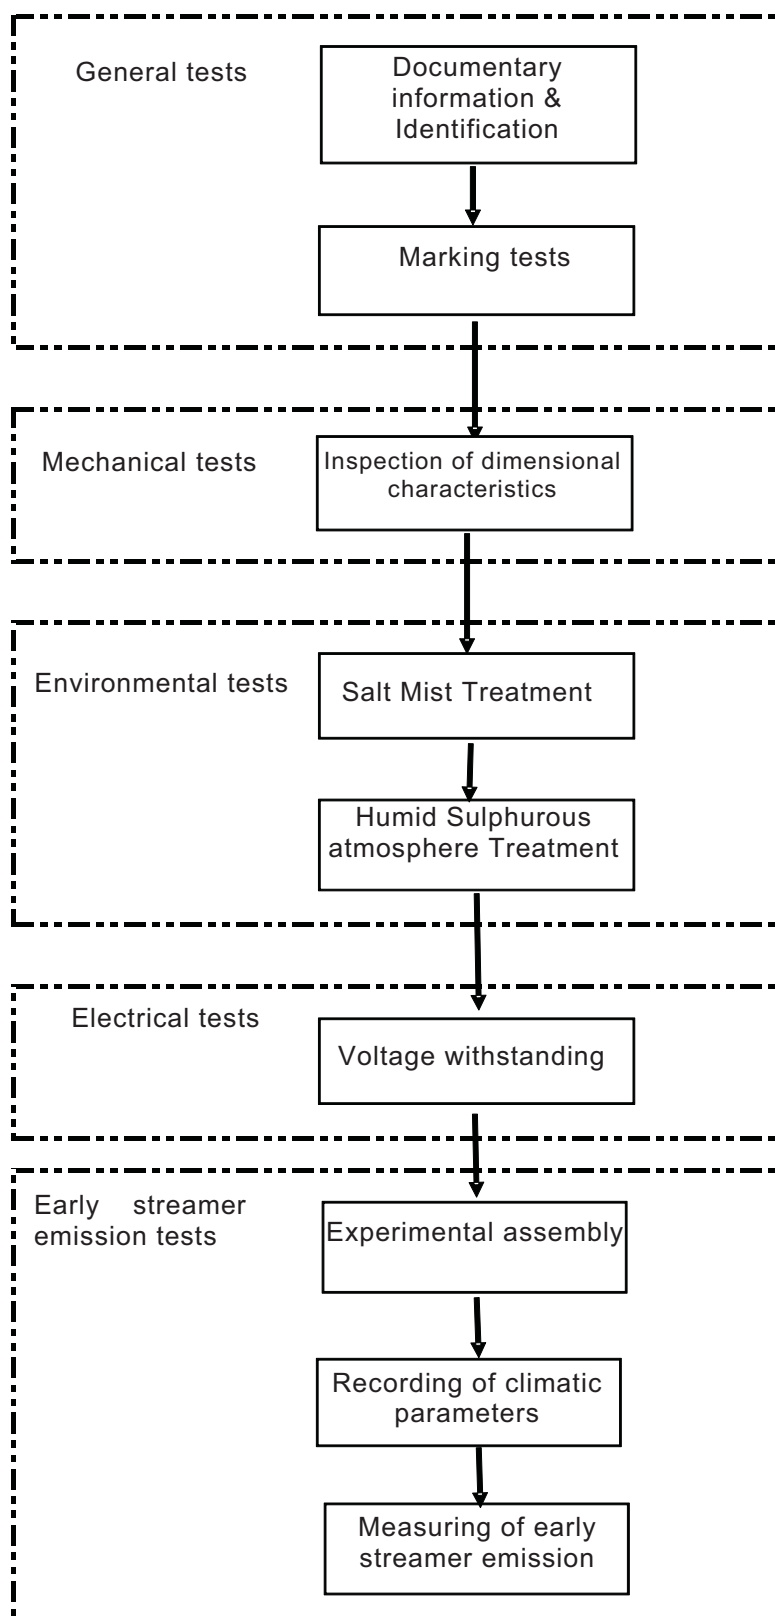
General tests

Documentary information & Identification

Marking tests

Mechanical tests

Inspection of dimensional characteristics

Environmental tests

Salt Mist Treatment

Humid Sulphurous atmosphere Treatment

Electrical tests

Voltage withstanding

Early streamer emission tests

Experimental assembly

Recording of climatic parameters

Measuring of early streamer emission